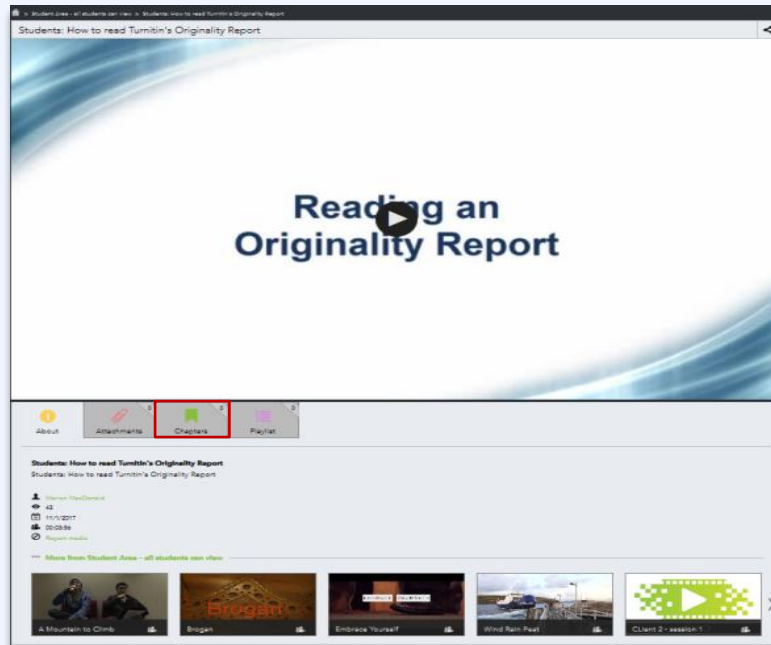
> Student Area - all students can view > Students: How to read Turnitin's Originality Report

Students: How to read Turnitin's Originality Report

Reading an Originality Report

About

Attachments 0

Chapters 0

Playlist 0

Students: How to read Turnitin's Originality Report

Students: How to read Turnitin's Originality Report

Marion MacDonald

42

11/1/2017

00:09:56

Report media

More from Student Area - all students can view

A Mountain to Climb

Brogan

Brogan

Embrace Yourself

Wind Rain Peat

CLient 2 - session 1